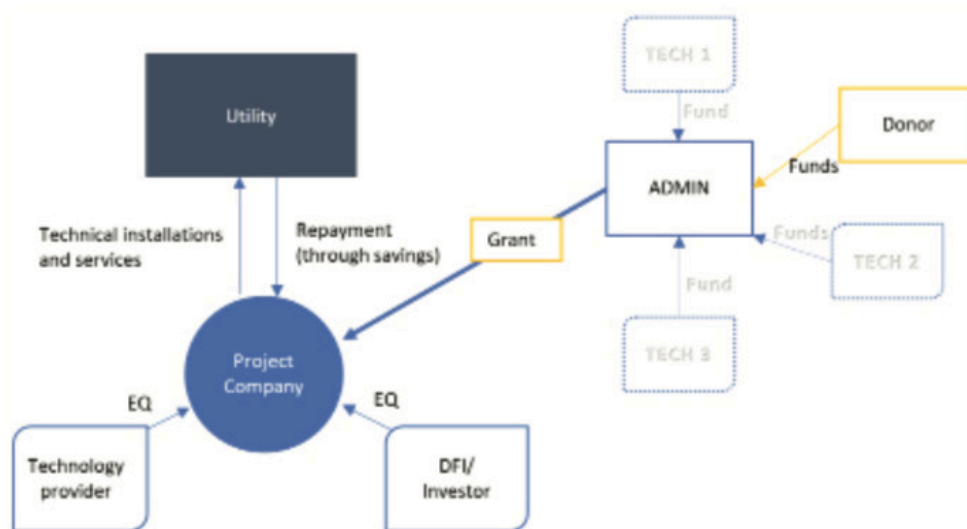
TECH 1

Fund

Donor

Utility

Funds

ADMIN

Technical installations and services

Repayment (through savings)

Grant

Funds

TECH 2

Fund

Project Company

TECH 3

EQ

EQ

Technology provider

DFI/ Investor